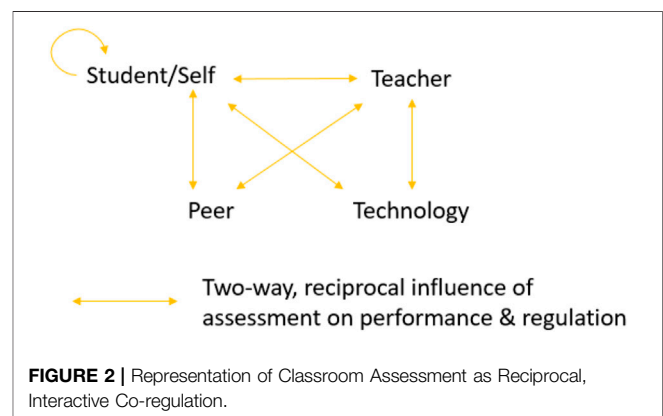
Student/Self

Teacher

Peer

Technology

Two-way, reciprocal influence of assessment on performance & regulation

**FIGURE 2 |** Representation of Classroom Assessment as Reciprocal, Interactive Co-regulation.